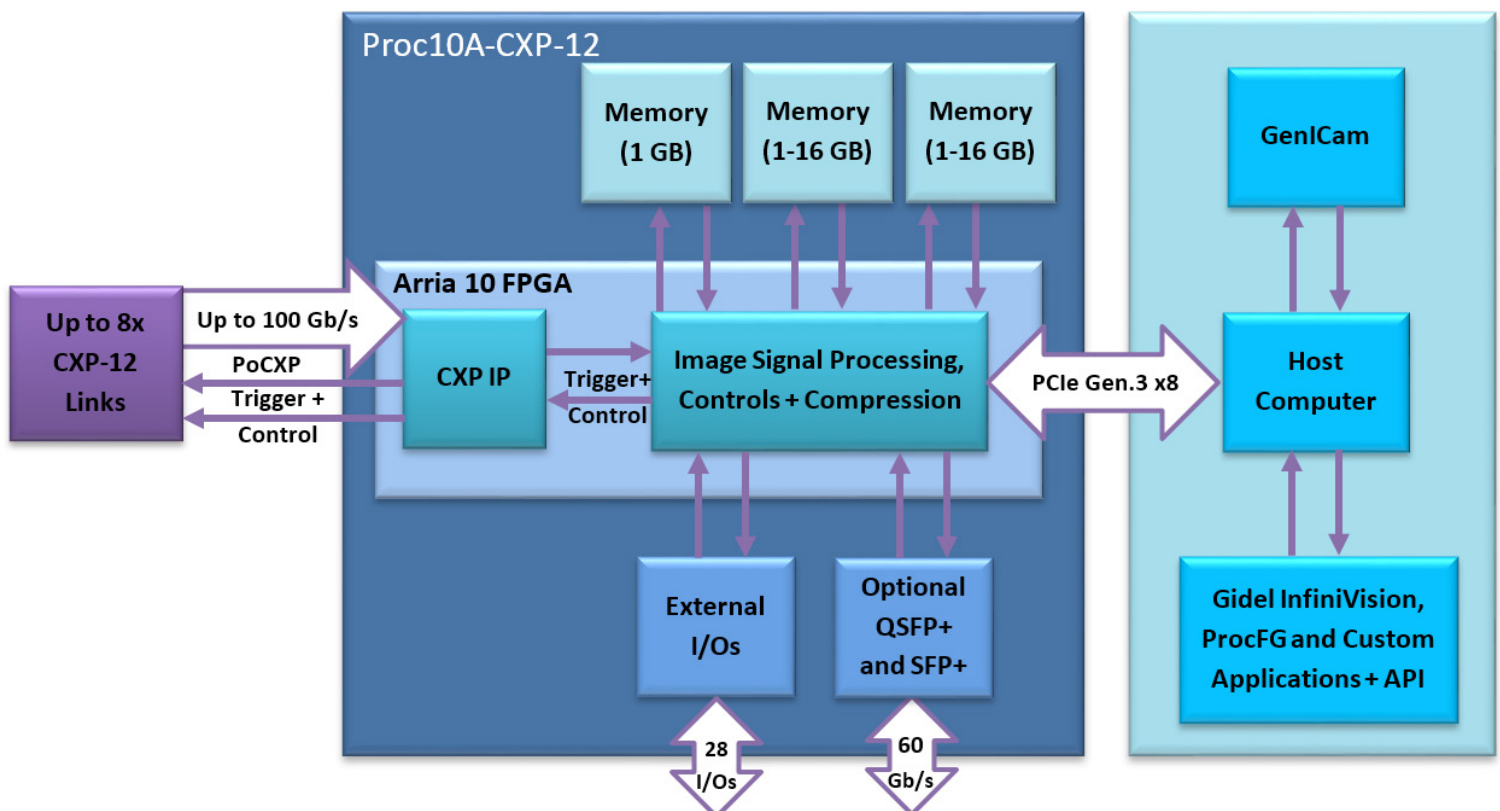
Proc10A-CXP-12

Memory (1 GB)

Memory (1-16 GB)

Memory (1-16 GB)

GenICam

Arria 10 FPGA

Up to 8x CXP-12 Links

Up to 100 Gb/s

PoCXP

Trigger + Control

CXP IP

Trigger+ Control

Image Signal Processing, Controls + Compression

PCIe Gen.3 x8

Host Computer

External I/Os

Optional QSFP+ and SFP+

Gidel InfiniVision, ProcFG and Custom Applications + API

28 I/Os

60 Gb/s